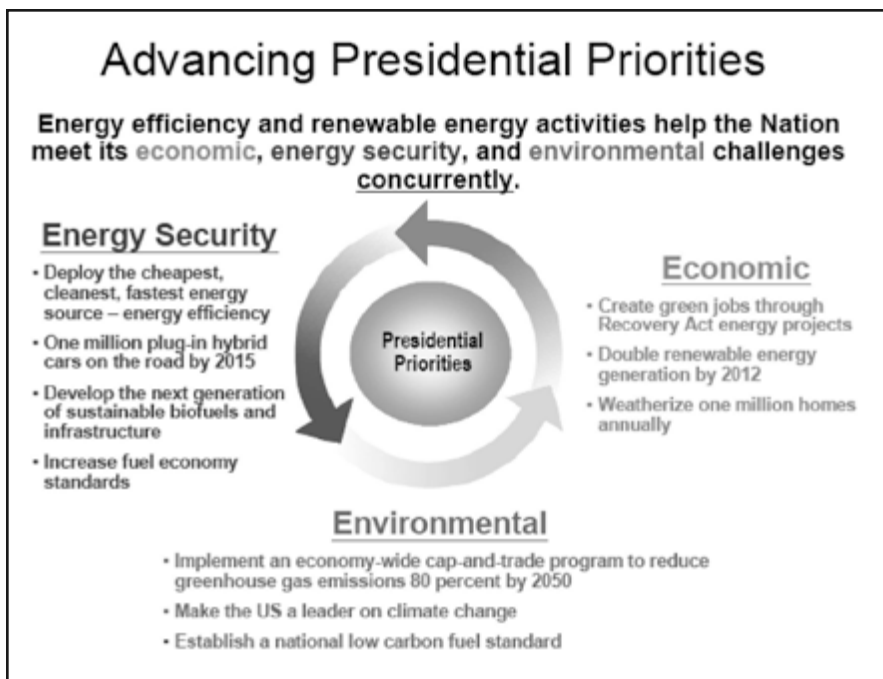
Advancing Presidential Priorities

Energy efficiency and renewable energy activities help the Nation meet its economic, energy security, and environmental challenges concurrently.

Energy Security

- Deploy the cheapest, cleanest, fastest energy source – energy efficiency
- One million plug-in hybrid cars on the road by 2015
- Develop the next generation of sustainable biofuels and infrastructure
- Increase fuel economy standards

Presidential Priorities

Economic

- Create green jobs through Recovery Act energy projects
- Double renewable energy generation by 2012
- Weatherize one million homes annually

Environmental

- Implement an economy-wide cap-and-trade program to reduce greenhouse gas emissions 80 percent by 2050
- Make the US a leader on climate change
- Establish a national low carbon fuel standard